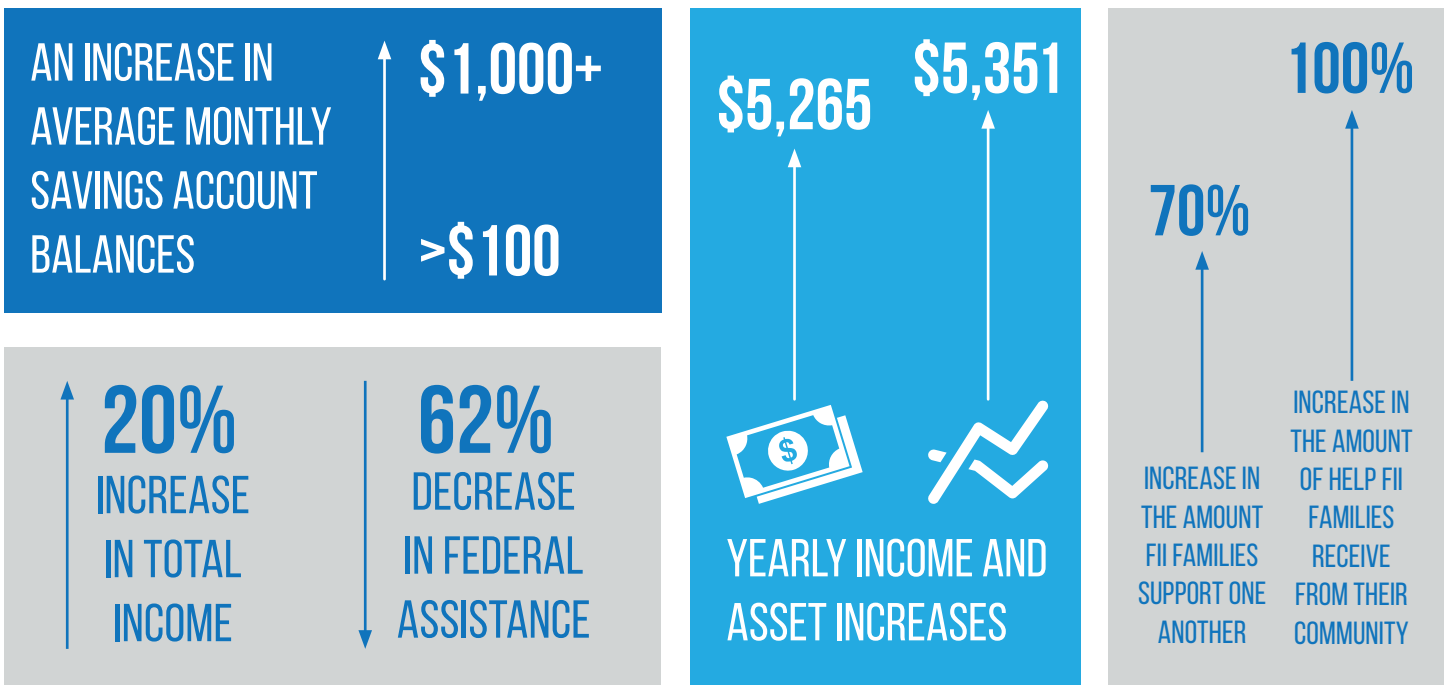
AN INCREASE IN AVERAGE MONTHLY SAVINGS ACCOUNT BALANCES

$1,000+

>$100

20% INCREASE IN TOTAL INCOME

62% DECREASE IN FEDERAL ASSISTANCE

$5,265

$5,351

YEARLY INCOME AND ASSET INCREASES

70%

INCREASE IN THE AMOUNT FII FAMILIES SUPPORT ONE ANOTHER

100%

INCREASE IN THE AMOUNT OF HELP FII FAMILIES RECEIVE FROM THEIR COMMUNITY